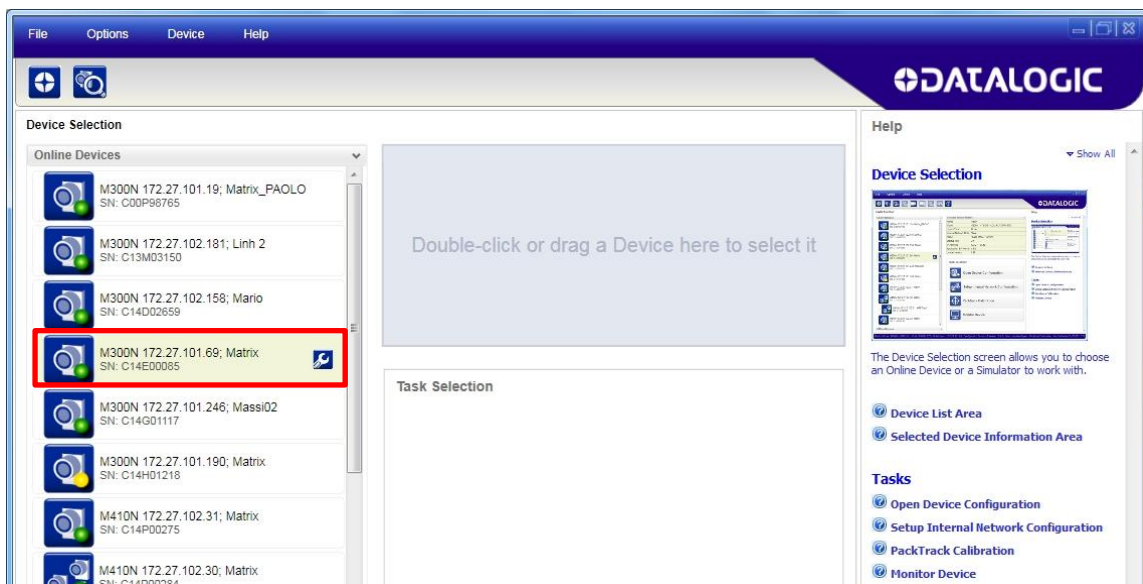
File Options Device Help

DATALOGIC

Device Selection

Online Devices

M300N 172.27.101.19; Matrix_PAOLO
SN: C00P98765

M300N 172.27.102.181; Linh 2
SN: C13M03150

M300N 172.27.102.158; Mario
SN: C14D02659

M300N 172.27.101.69; Matrix
SN: C14E00085

M300N 172.27.101.246; Massi02
SN: C14G01117

M300N 172.27.101.190; Matrix
SN: C14H01218

M410N 172.27.102.31; Matrix
SN: C14P00275

M410N 172.27.102.30; Matrix
SN: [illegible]

Double-click or drag a Device here to select it

Task Selection

Help

Show All

Device Selection

The Device Selection screen allows you to choose an Online Device or a Simulator to work with.

Device List Area

Selected Device Information Area

Tasks

Open Device Configuration

Setup Internal Network Configuration

PackTrack Calibration

Monitor Device